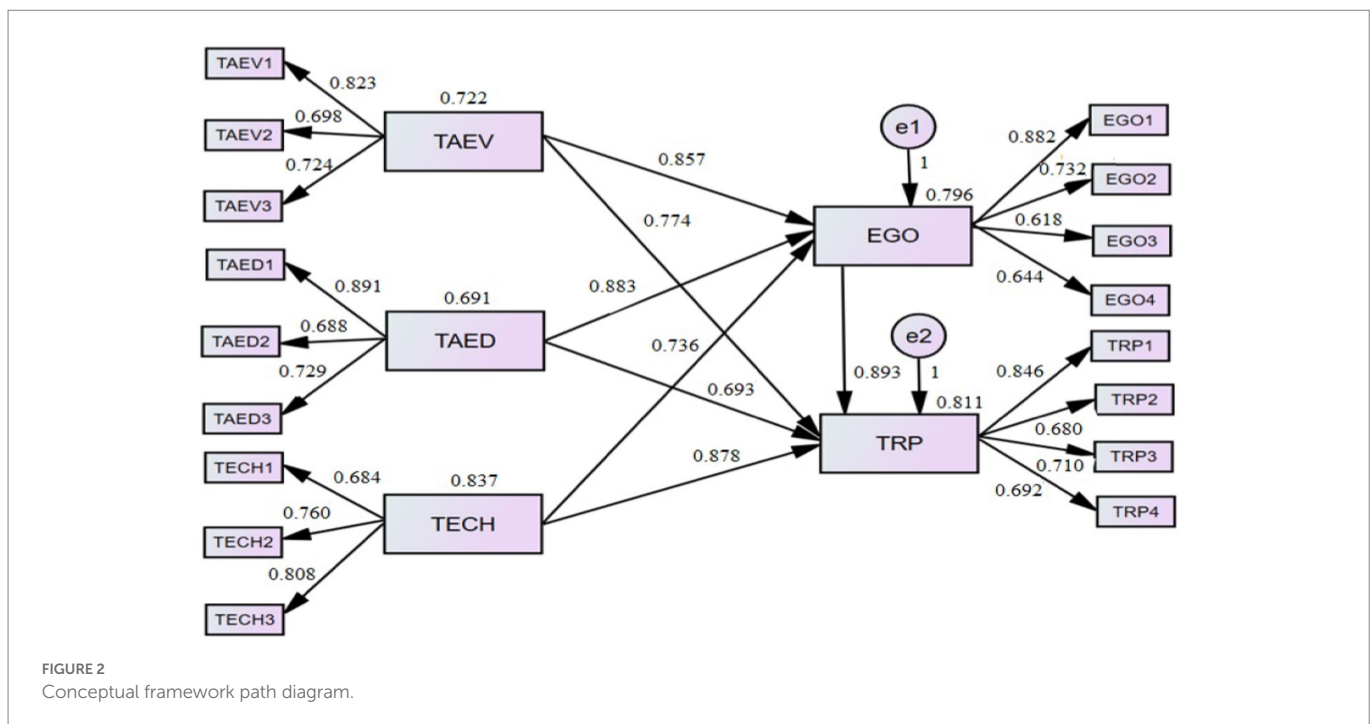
TAEV1
0.823
0.722
0.698
TAEV2
TAEV
0.724
TAEV3
0.857
0.774
e1
1
0.882
EGO1
0.732
EGO2
0.796
0.618
EGO3
EGO
0.644
EGO4
TAED1
0.891
0.691
0.883
TAED2
0.688
TAED
0.736
0.729
0.693
e2
1
0.893
0.846
TRP1
0.811
TRP2
TAED3
0.680
TRP
TRP3
0.710
0.878
TECH1
0.684
0.837
0.692
TRP4
0.760
TECH
TECH2
0.808
TECH3

FIGURE 2
Conceptual framework path diagram.